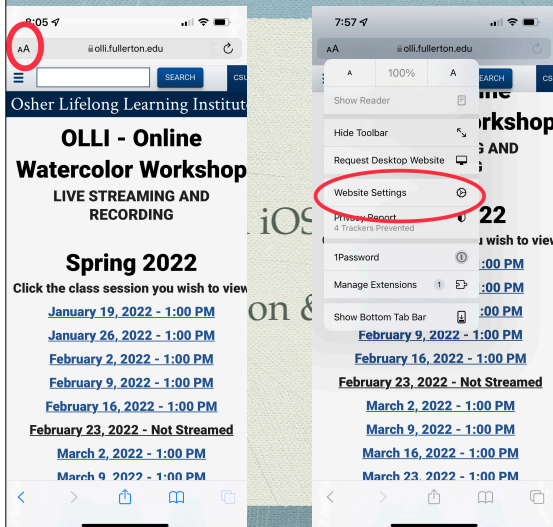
8:05
AA olli.fullerton.edu
SEARCH CSU
Osher Lifelong Learning Institute
OLLI - Online Watercolor Workshop
LIVE STREAMING AND RECORDING
Spring 2022
Click the class session you wish to view
January 19, 2022 - 1:00 PM
January 26, 2022 - 1:00 PM
February 2, 2022 - 1:00 PM
February 9, 2022 - 1:00 PM
February 16, 2022 - 1:00 PM
February 23, 2022 - Not Streamed
March 2, 2022 - 1:00 PM
March 9, 2022 - 1:00 PM

iOS
on &

7:57
AA olli.fullerton.edu
A 100% A
Show Reader
Hide Toolbar
Request Desktop Website
Website Settings
Privacy Report
4 Trackers Prevented
1Password
Manage Extensions 1
Show Bottom Tab Bar
SEARCH CSU
line
orkshop
G AND
G
22
u wish to view
1:00 PM
1:00 PM
1:00 PM
February 9, 2022 - 1:00 PM
February 16, 2022 - 1:00 PM
February 23, 2022 - Not Streamed
March 2, 2022 - 1:00 PM
March 9, 2022 - 1:00 PM
March 16, 2022 - 1:00 PM
March 23, 2022 - 1:00 PM